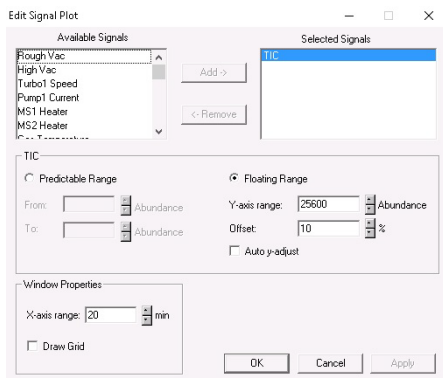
Edit Signal Plot

Available Signals
Rough Vac
High Vac
Turbo1 Speed
Pump1 Current
MS1 Heater
MS2 Heater
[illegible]

Add ->
<- Remove

Selected Signals
TIC

TIC
Predictable Range
From: Abundance
To: Abundance

Floating Range
Y-axis range: 25600 Abundance
Offset: 10 %
Auto y-adjust

Window Properties
X-axis range: 20 min
Draw Grid

OK Cancel Apply